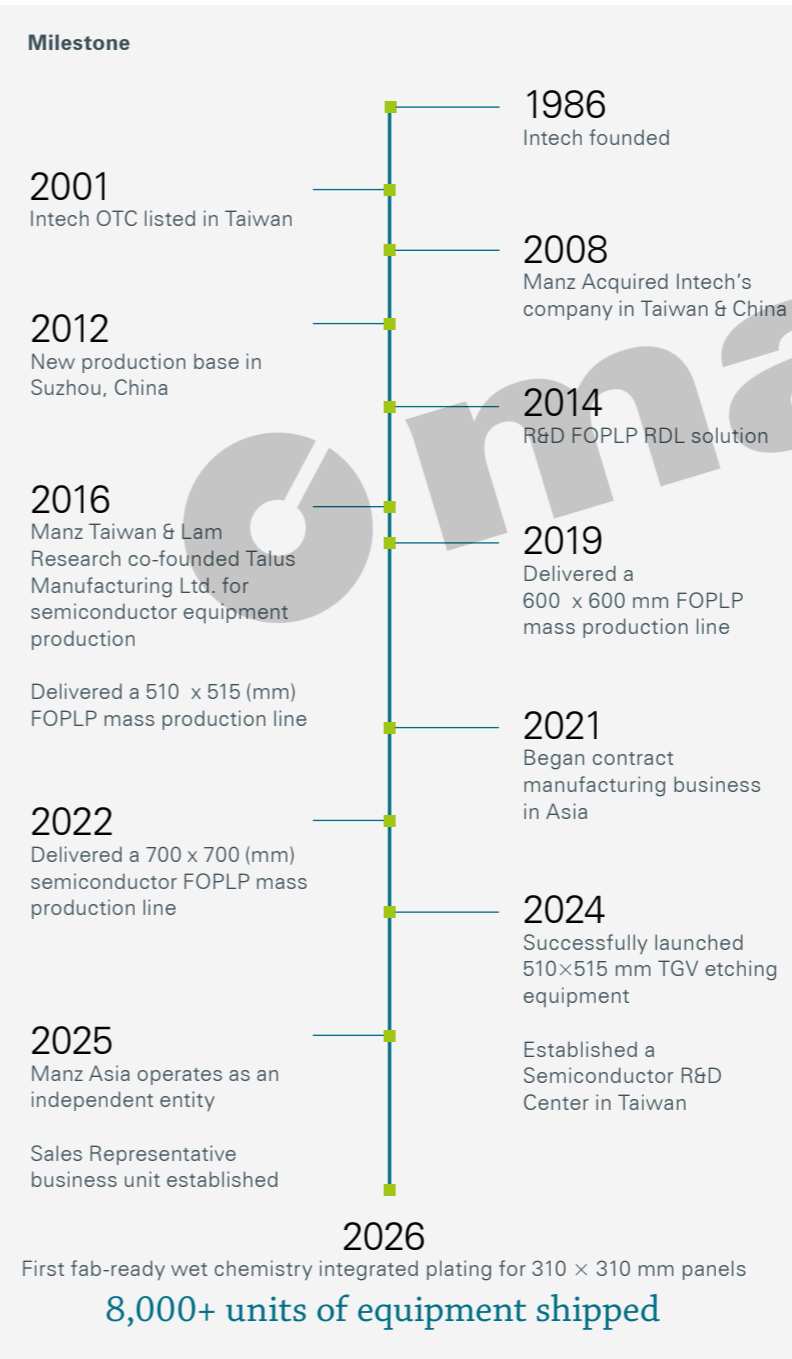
Milestone

1986
Intech founded

2001
Intech OTC listed in Taiwan

2008
Manz Acquired Intech's company in Taiwan & China

2012
New production base in Suzhou, China

2014
R&D FOPLP RDL solution

2016
Manz Taiwan & Lam Research co-founded Talus Manufacturing Ltd. for semiconductor equipment production

Delivered a 510 x 515 (mm) FOPLP mass production line

2019
Delivered a 600 x 600 mm FOPLP mass production line

2021
Began contract manufacturing business in Asia

2022
Delivered a 700 x 700 (mm) semiconductor FOPLP mass production line

2024
Successfully launched 510×515 mm TGV etching equipment

Established a Semiconductor R&D Center in Taiwan

2025
Manz Asia operates as an independent entity

Sales Representative business unit established

2026
First fab-ready wet chemistry integrated plating for 310 × 310 mm panels

8,000+ units of equipment shipped